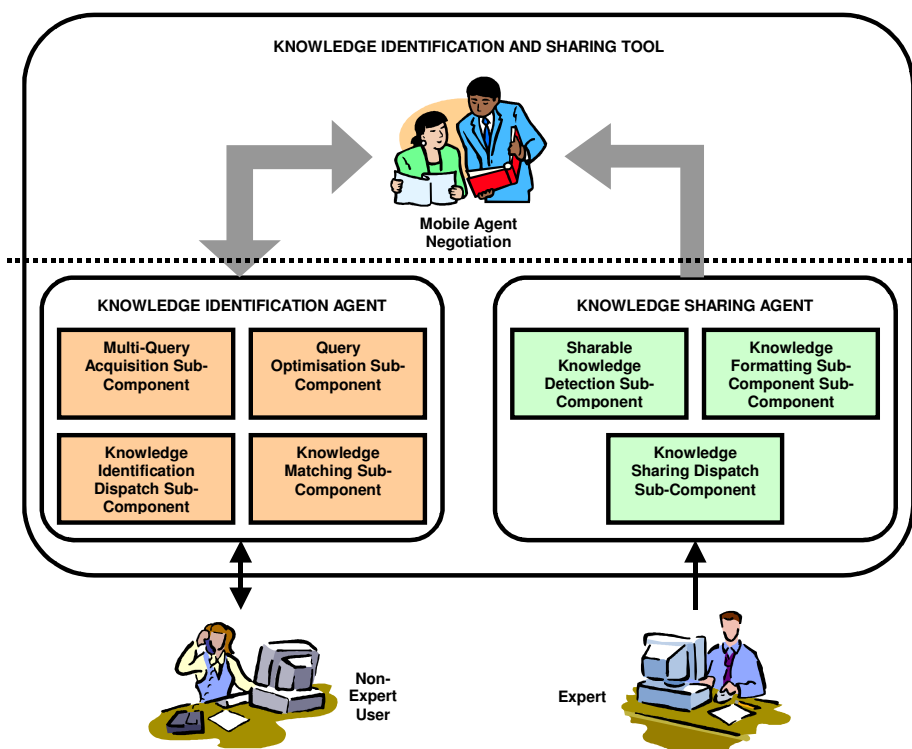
KNOWLEDGE IDENTIFICATION AND SHARING TOOL

Mobile Agent Negotiation

KNOWLEDGE IDENTIFICATION AGENT

Multi-Query Acquisition Sub-Component

Query Optimisation Sub-Component

Knowledge Identification Dispatch Sub-Component

Knowledge Matching Sub-Component

KNOWLEDGE SHARING AGENT

Sharable Knowledge Detection Sub-Component

Knowledge Formatting Sub-Component Sub-Component

Knowledge Sharing Dispatch Sub-Component

Non-Expert User

Expert